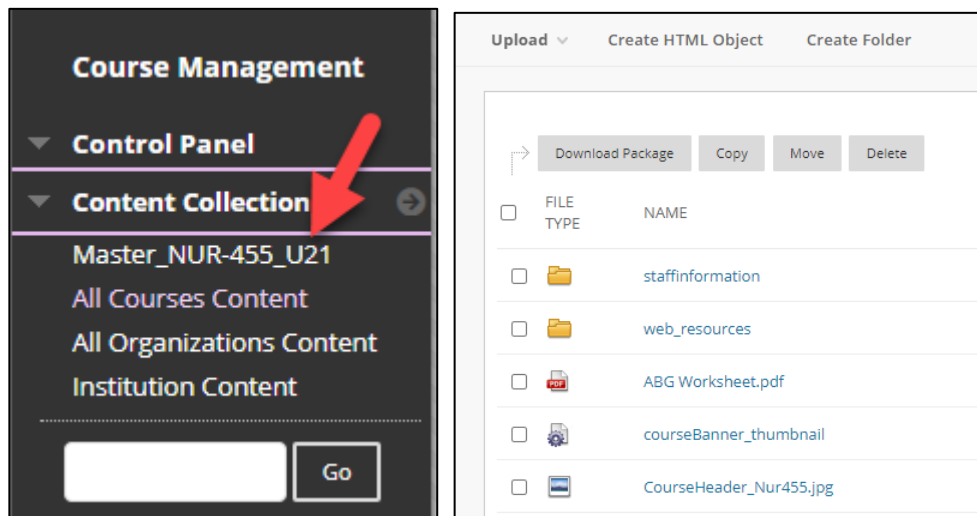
Course Management

Control Panel

Content Collection

Master_NUR-455_U21

All Courses Content

All Organizations Content

Institution Content

Go

Upload Create HTML Object Create Folder

Download Package Copy Move Delete

| | FILE TYPE | NAME |
|---|---|---|
| | | staffinformation |
| | | web_resources |
| | PDF | ABG Worksheet.pdf |
| | | courseBanner_thumbnail |
| | | CourseHeader_Nur455.jpg |